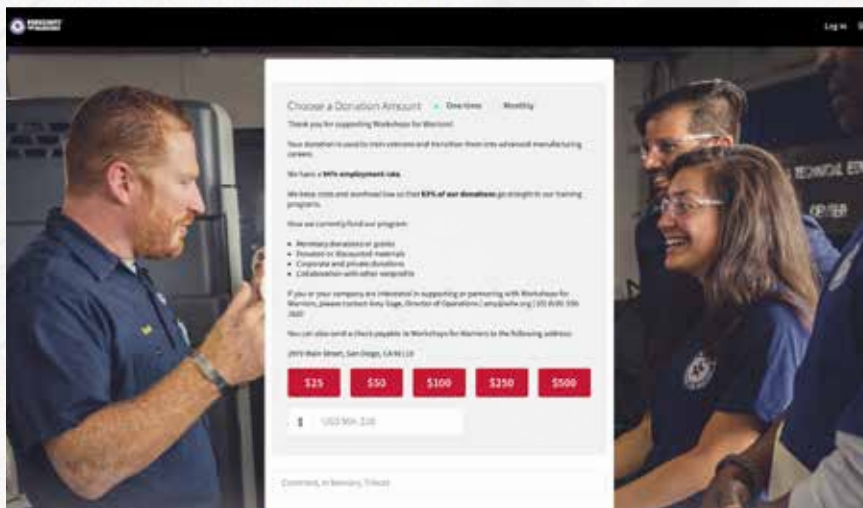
Log In

Choose a Donation Amount  One-time  Monthly

Thank you for supporting Workshops for Warriors!

Your donation is used to train veterans and transition them into advanced manufacturing careers.

We have a 94% employment rate.

We keep costs and overhead low so that 83% of our donations go straight to our training programs.

How we currently fund our program:

• Monetary donations or grants
• Donated or discounted materials
• Corporate and private donations
• Collaboration with other nonprofits

If you or your company are interested in supporting or partnering with Workshops for Warriors, please contact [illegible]

You can also send a check payable to Workshops for Warriors to the following address:

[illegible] Main Street, San Diego, CA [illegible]

$25  $50  $100  $250  $500

$  USD Min. $10

Comment, in honor, Tribute

TECHNICAL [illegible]
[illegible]